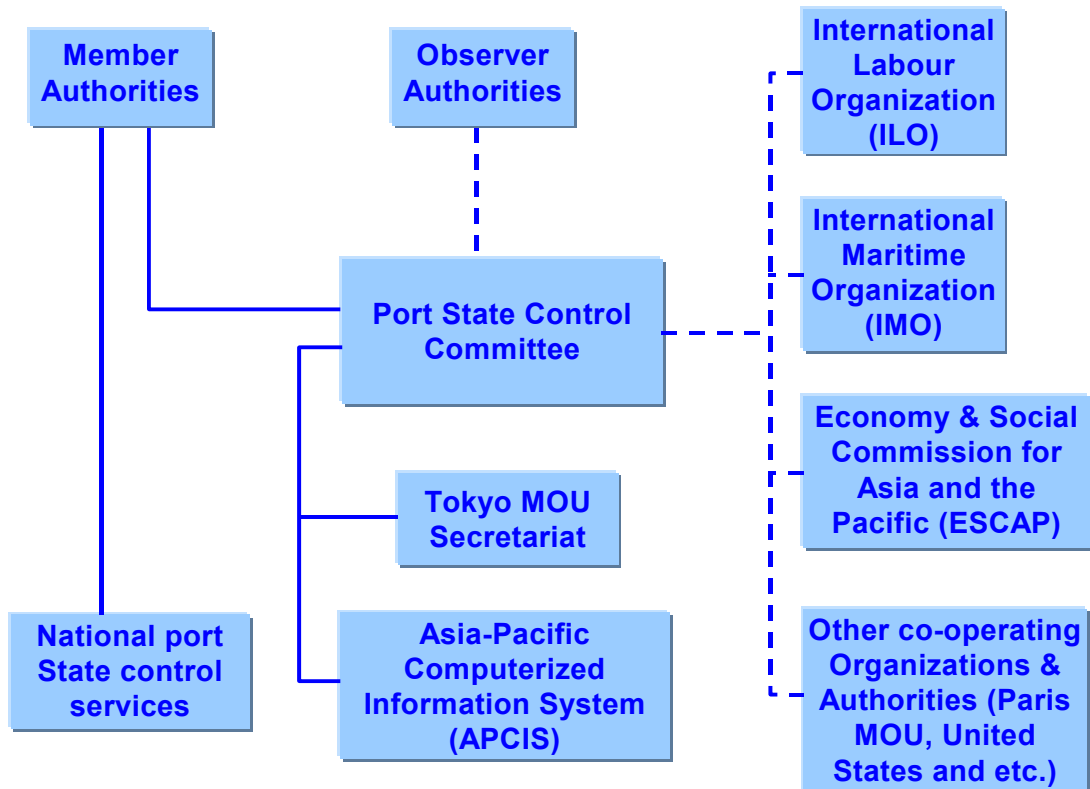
Member Authorities

Observer Authorities

International Labour Organization (ILO)

International Maritime Organization (IMO)

Port State Control Committee

Economy & Social Commission for Asia and the Pacific (ESCAP)

Tokyo MOU Secretariat

Other co-operating Organizations & Authorities (Paris MOU, United States and etc.)

National port State control services

Asia-Pacific Computerized Information System (APCIS)